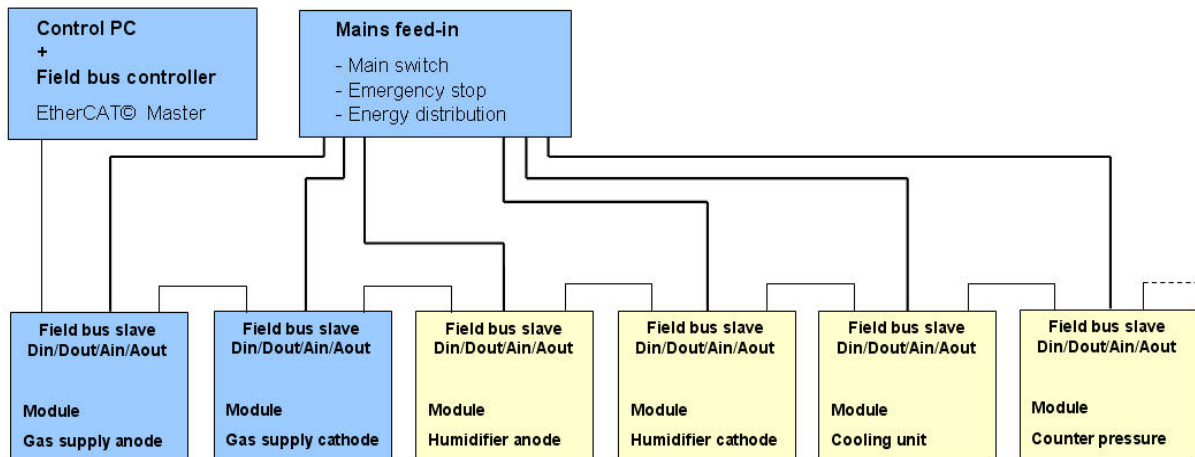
Control PC
+
Field bus controller
EtherCAT© Master

Mains feed-in
- Main switch
- Emergency stop
- Energy distribution

Field bus slave
Din/Dout/Ain/Aout
Module
Gas supply anode

Field bus slave
Din/Dout/Ain/Aout
Module
Gas supply cathode

Field bus slave
Din/Dout/Ain/Aout
Module
Humidifier anode

Field bus slave
Din/Dout/Ain/Aout
Module
Humidifier cathode

Field bus slave
Din/Dout/Ain/Aout
Module
Cooling unit

Field bus slave
Din/Dout/Ain/Aout
Module
Counter pressure